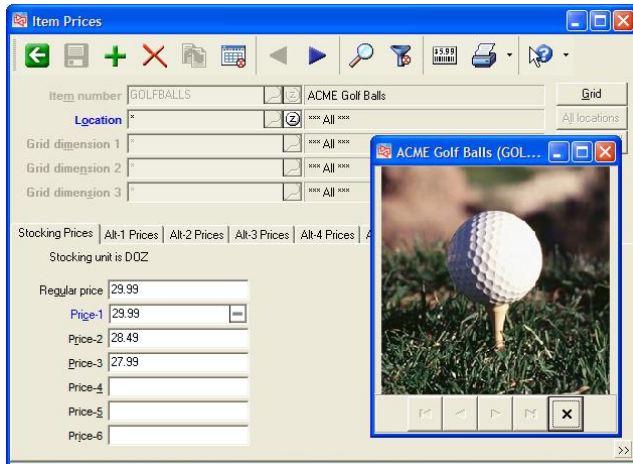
Item Prices

$5.99

Item number GOLFBALLS ACME Golf Balls
Location * *** All ***
Grid dimension 1 * *** All ***
Grid dimension 2 * *** All ***
Grid dimension 3 * *** All ***

Grid
All locations

ACME Golf Balls (GOL...

Stocking Prices | Alt-1 Prices | Alt-2 Prices | Alt-3 Prices | Alt-4 Prices | A

Stocking unit is DOZ

Regular price 29.99
Price-1 29.99
Price-2 28.49
Price-3 27.99
Price-4
Price-5
Price-6

>>